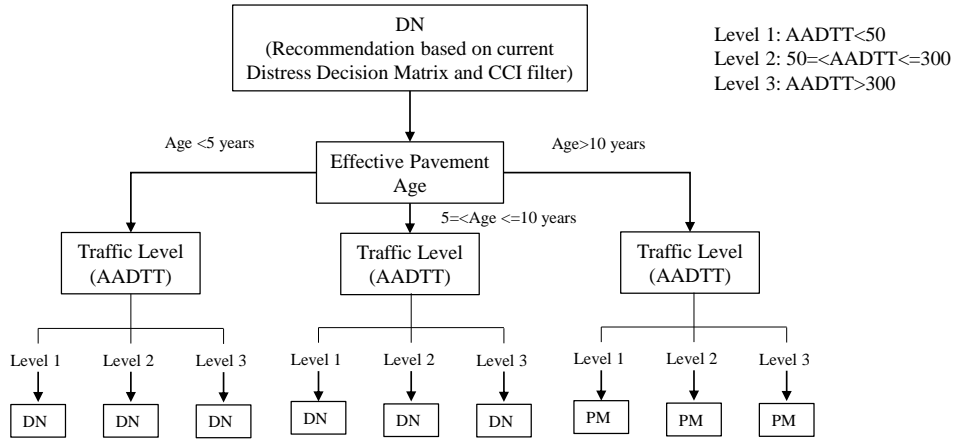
DN
(Recommendation based on current Distress Decision Matrix and CCI filter)

Level 1: AADTT<50
Level 2: 50=<AADTT<=300
Level 3: AADTT>300

Age <5 years

Effective Pavement Age

Age>10 years

5=<Age <=10 years

Traffic Level (AADTT)

Traffic Level (AADTT)

Traffic Level (AADTT)

Level 1
Level 2
Level 3
Level 1
Level 2
Level 3
Level 1
Level 2
Level 3

DN
DN
DN
DN
DN
DN
PM
PM
PM